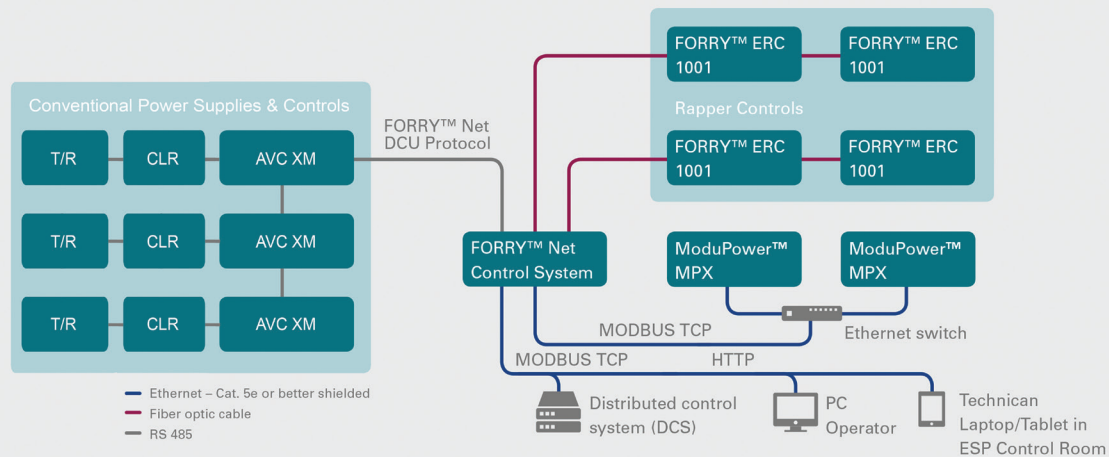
Conventional Power Supplies & Controls

T/R
CLR
AVC XM

T/R
CLR
AVC XM

T/R
CLR
AVC XM

FORRY™ Net
DCU Protocol

FORRY™ ERC 1001
FORRY™ ERC 1001
Rapper Controls
FORRY™ ERC 1001
FORRY™ ERC 1001

FORRY™ Net Control System

ModuPower™ MPX
ModuPower™ MPX

MODBUS TCP
Ethernet switch

MODBUS TCP
HTTP

Ethernet – Cat. 5e or better shielded
Fiber optic cable
RS 485

Distributed control system (DCS)

PC Operator

Technican Laptop/Tablet in ESP Control Room